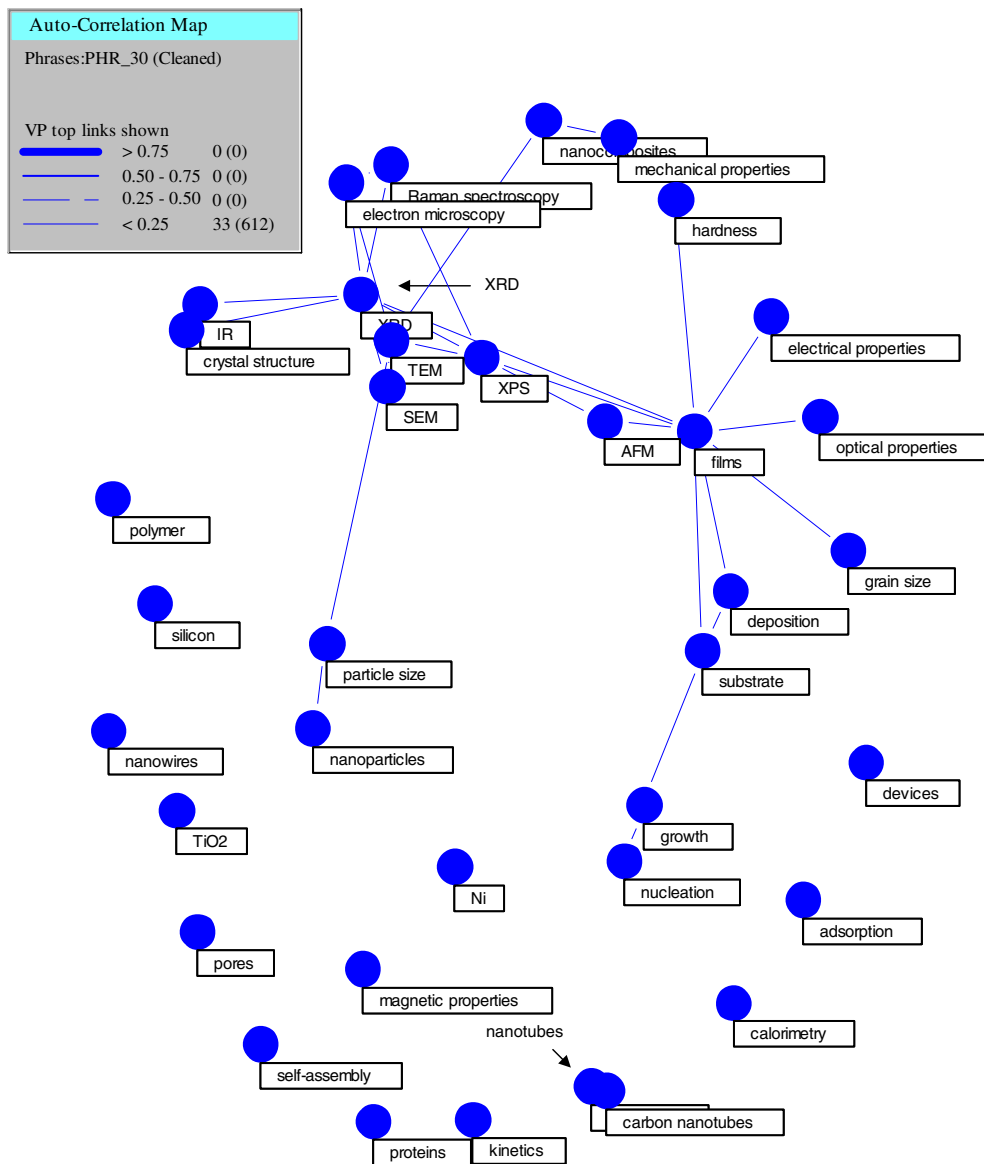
Auto-Correlation Map

Phrases:PHR_30 (Cleaned)

VP top links shown

| | | |
|---|---|---|
| | > 0.75 | 0 (0) |
| | 0.50 - 0.75 | 0 (0) |
| | 0.25 - 0.50 | 0 (0) |
| | < 0.25 | 33 (612) |

nanocomposites
mechanical properties
Raman spectroscopy
electron microscopy
hardness
XRD
IR
XRD
crystal structure
TEM
XPS
SEM
electrical properties
AFM
films
optical properties
polymer
grain size
silicon
deposition
particle size
substrate
nanowires
nanoparticles
devices
TiO2
growth
Ni
nucleation
adsorption
pores
magnetic properties
calorimetry
nanotubes
self-assembly
carbon nanotubes
proteins
kinetics